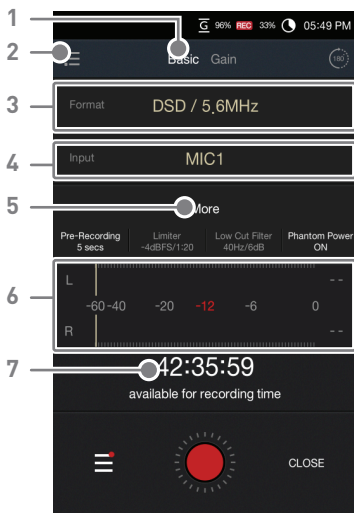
1

96% REC 33% 05:49 PM

2

Basic Gain

180

3

Format

DSD / 5.6MHz

4

Input

MIC1

5

More

Pre-Recording
5 secs

Limiter
-4dBFS/1:20

Low Cut Filter
40Hz/6dB

Phantom Power
ON

6

L

--

-60 -40 -20 -12 -6 0

R

--

7

42:35:59

available for recording time

CLOSE